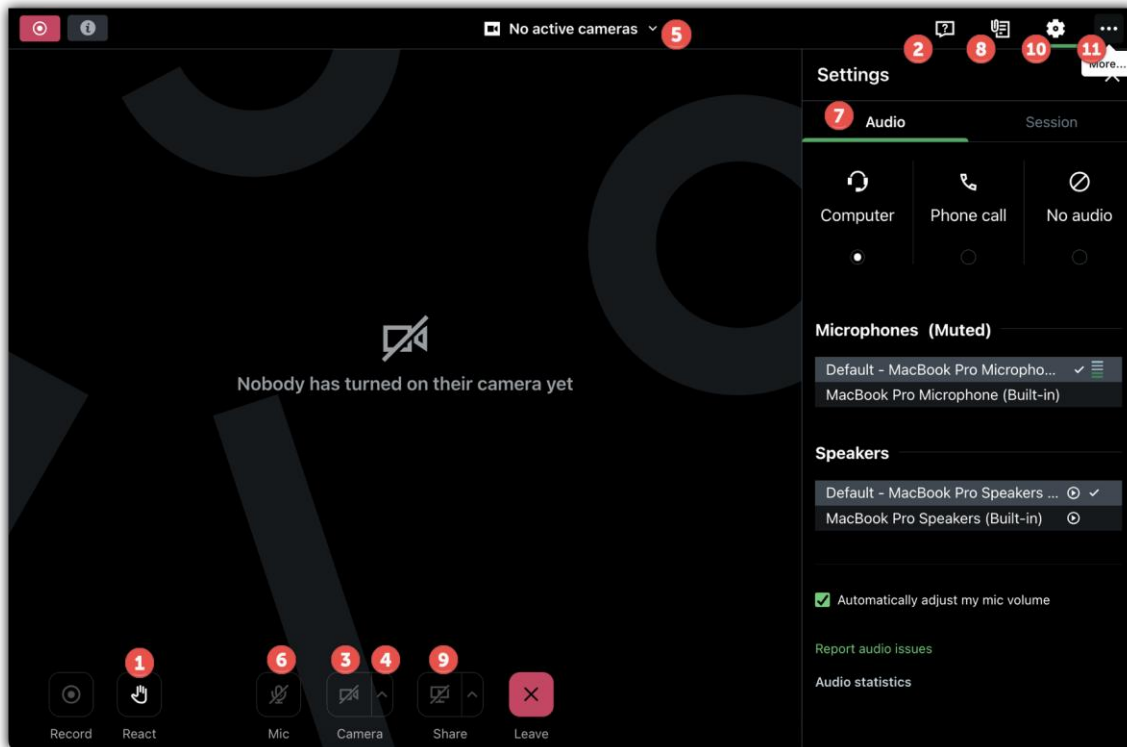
No active cameras 5

2 8 10 11
More...

Settings

7 Audio Session

Computer
Phone call
No audio

Microphones (Muted)
Default - MacBook Pro Micropho...
MacBook Pro Microphone (Built-in)

Speakers
Default - MacBook Pro Speakers ...
MacBook Pro Speakers (Built-in)

Automatically adjust my mic volume

Report audio issues

Audio statistics

Nobody has turned on their camera yet

1 6 3 4 9

Record React Mic Camera Share Leave